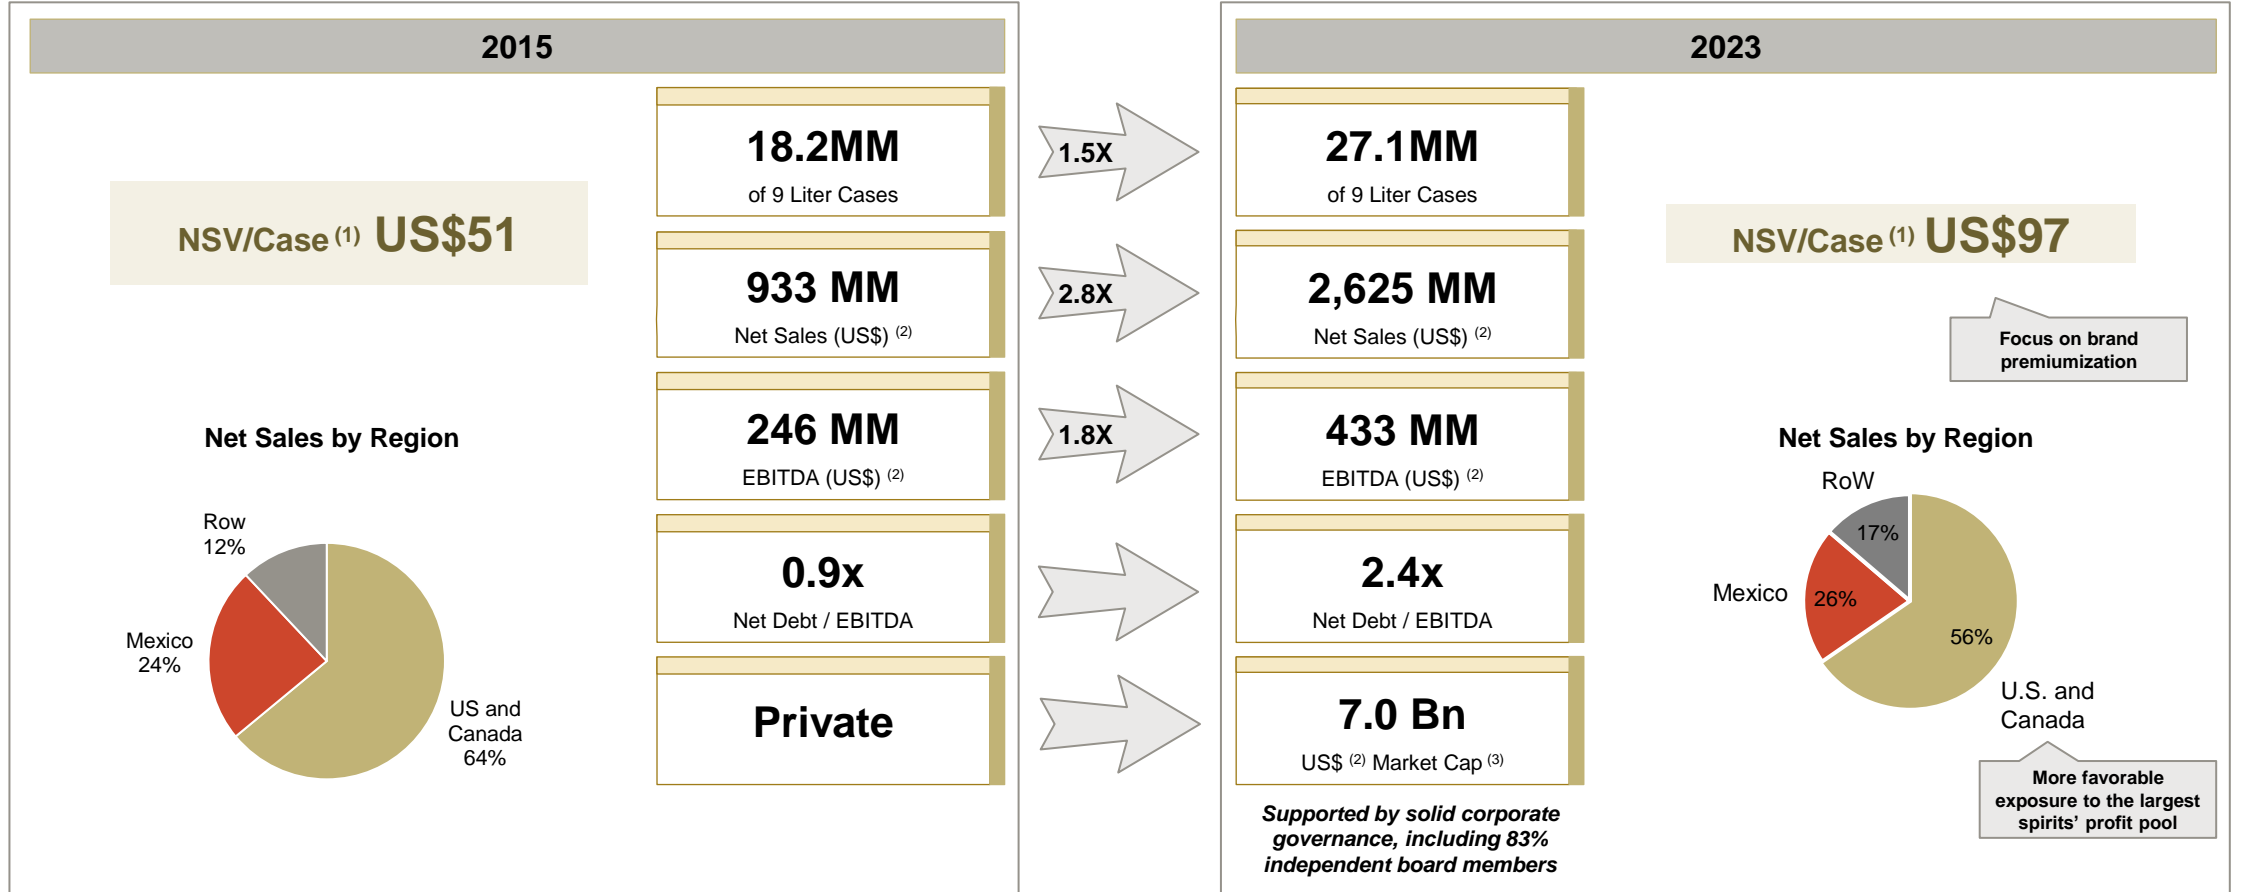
2015

NSV/Case $^{(1)}$ US\$51

18.2MM
of 9 Liter Cases

933 MM
Net Sales (US\$) $^{(2)}$

246 MM
EBITDA (US\$) $^{(2)}$

0.9x
Net Debt / EBITDA

Private

Net Sales by Region

Row
12%

Mexico
24%

US and Canada
64%

1.5X

2.8X

1.8X

2023

27.1MM
of 9 Liter Cases

2,625 MM
Net Sales (US\$) $^{(2)}$

433 MM
EBITDA (US\$) $^{(2)}$

2.4x
Net Debt / EBITDA

7.0 Bn
US\$ $^{(2)}$ Market Cap $^{(3)}$

Supported by solid corporate governance, including 83% independent board members

NSV/Case $^{(1)}$ US\$97

Focus on brand premiumization

Net Sales by Region

RoW
17%

Mexico
26%

56%
U.S. and Canada

More favorable exposure to the largest spirits' profit pool